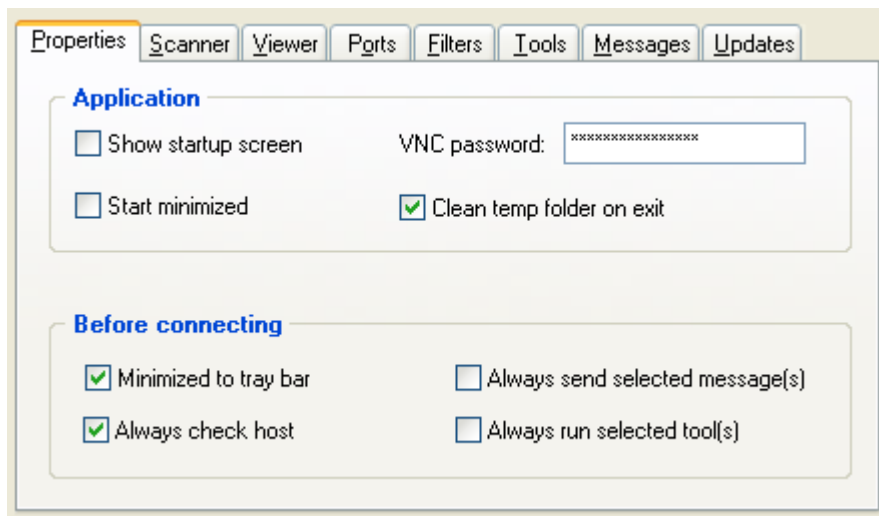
Properties | Scanner | Viewer | Ports | Filters | Tools | Messages | Updates

Application

Show startup screen

VNC password: ****************

Start minimized

Clean temp folder on exit

Before connecting

Minimized to tray bar

Always send selected message(s)

Always check host

Always run selected tool(s)